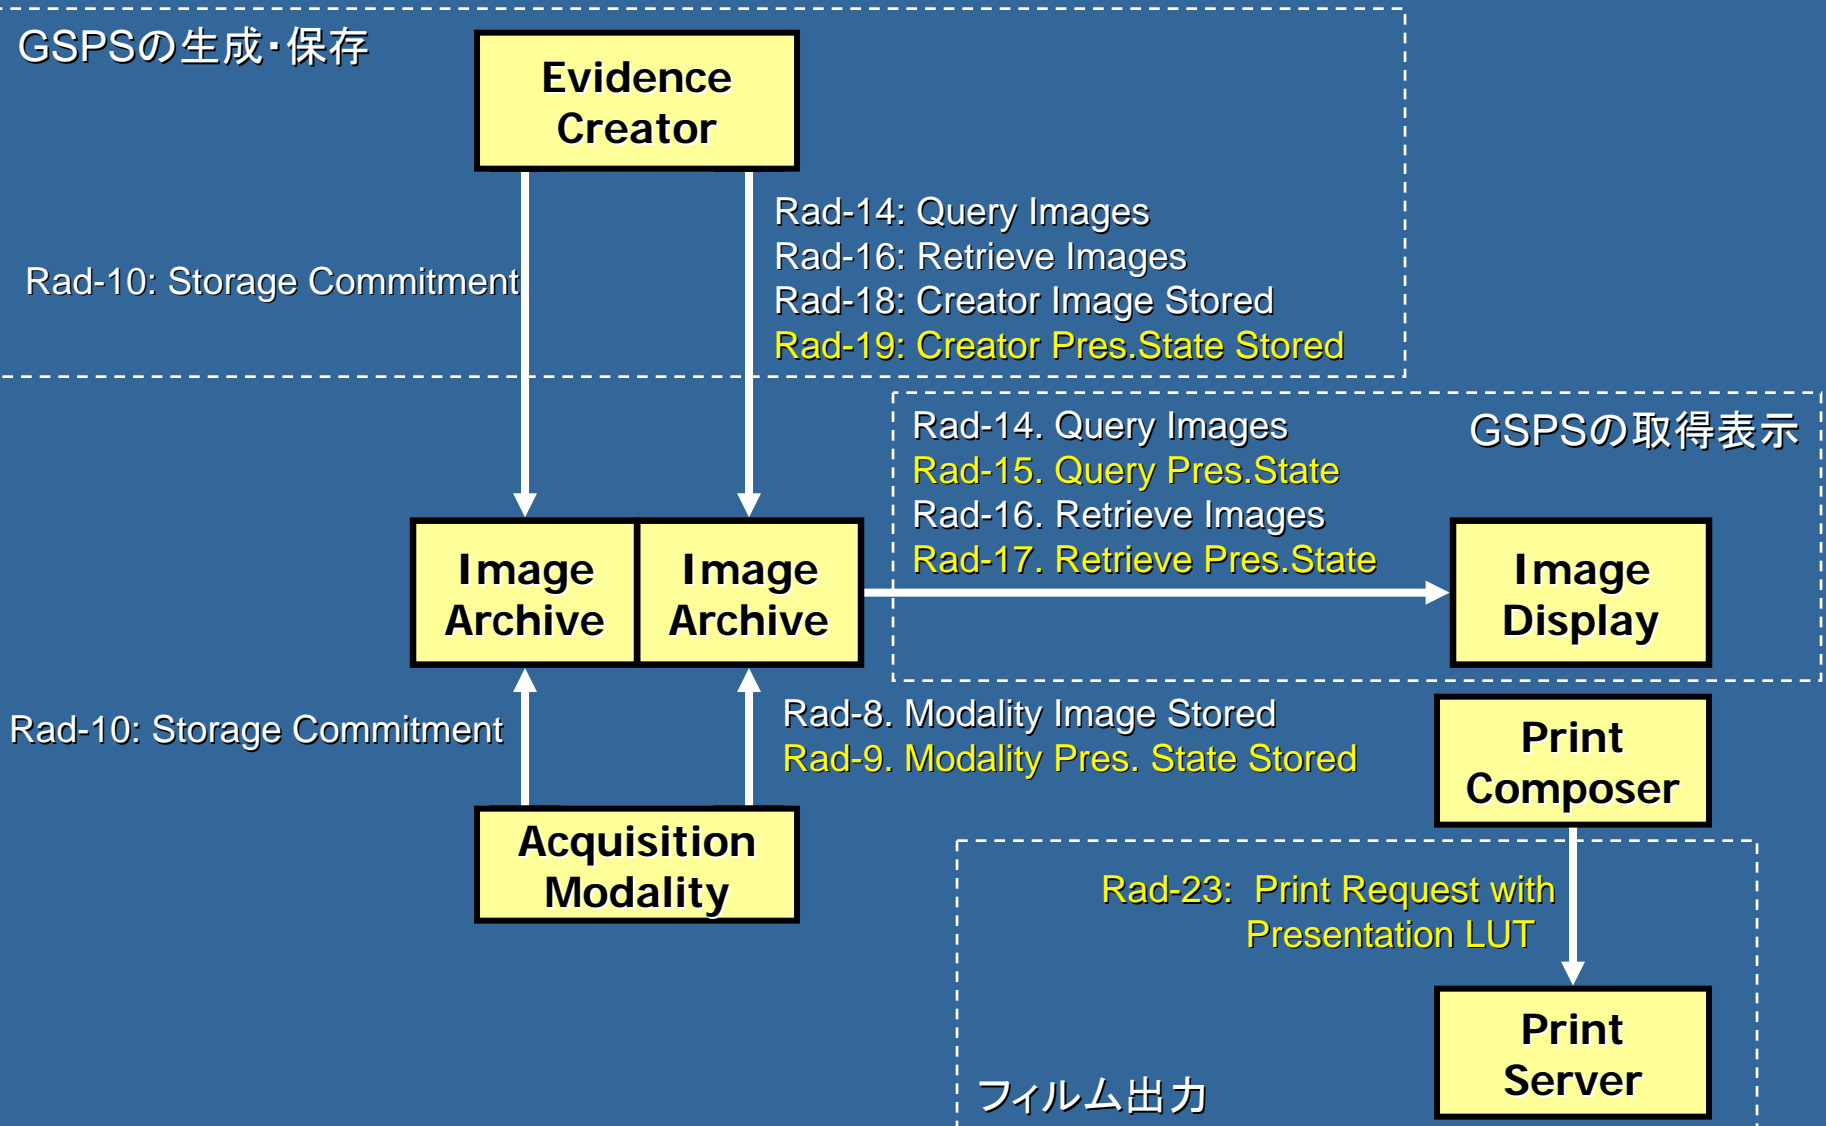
GSPSの生成･保存

Evidence Creator

Rad-10: Storage Commitment

Rad-14: Query Images
Rad-16: Retrieve Images
Rad-18: Creator Image Stored
Rad-19: Creator Pres.State Stored

Rad-14. Query Images
Rad-15. Query Pres.State
Rad-16. Retrieve Images
Rad-17. Retrieve Pres.State

GSPSの取得表示

Image Archive

Image Archive

Image Display

Rad-10: Storage Commitment

Rad-8. Modality Image Stored
Rad-9. Modality Pres. State Stored

Print Composer

Acquisition Modality

Rad-23: Print Request with Presentation LUT

Print Server

フィルム出力